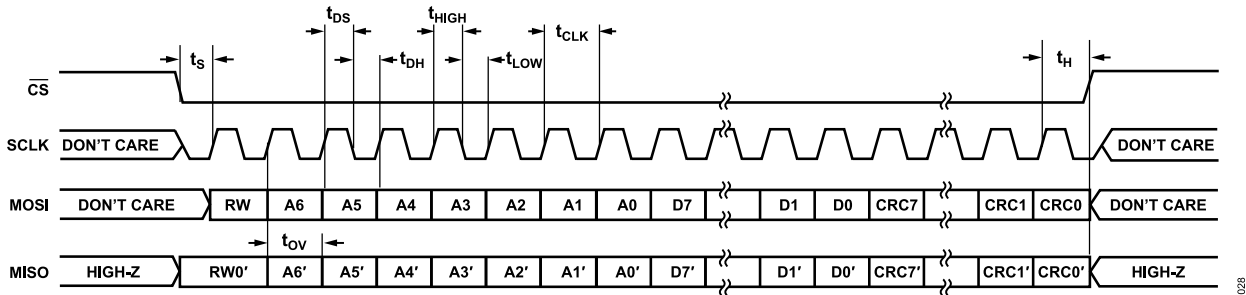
$t_{DS}$ $t_{HIGH}$
$t_S$ $t_{DH}$ $t_{LOW}$ $t_{CLK}$ $t_H$

$\overline{CS}$

SCLK DON'T CARE DON'T CARE

MOSI DON'T CARE RW A6 A5 A4 A3 A2 A1 A0 D7 D1 D0 CRC7 CRC1 CRC0 DON'T CARE

$t_{OV}$

MISO HIGH-Z RW0′ A6′ A5′ A4′ A3′ A2′ A1′ A0′ D7′ D1′ D0′ CRC7′ CRC1′ CRC0′ HIGH-Z

028